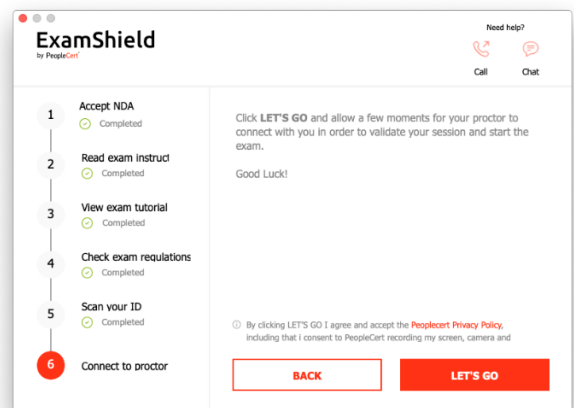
ExamShield
by PeopleCert

Need help?

Call

Chat

1 Accept NDA
Completed

2 Read exam instruct
Completed

3 View exam tutorial
Completed

4 Check exam regulations
Completed

5 Scan your ID
Completed

6 Connect to proctor

Click LET'S GO and allow a few moments for your proctor to connect with you in order to validate your session and start the exam.

Good Luck!

ⓘ By clicking LET'S GO I agree and accept the Peoplecert Privacy Policy, including that I consent to PeopleCert recording my screen, camera and

BACK

LET'S GO